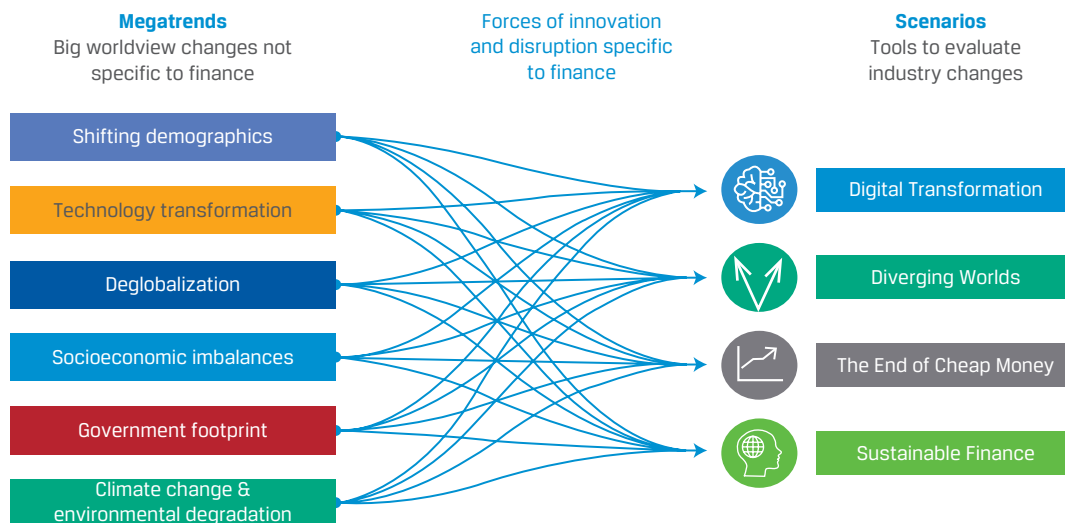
Megatrends
Big worldview changes not specific to finance

Forces of innovation and disruption specific to finance

Scenarios
Tools to evaluate industry changes

Shifting demographics

Technology transformation

Deglobalization

Socioeconomic imbalances

Government footprint

Climate change & environmental degradation

Digital Transformation

Diverging Worlds

The End of Cheap Money

Sustainable Finance